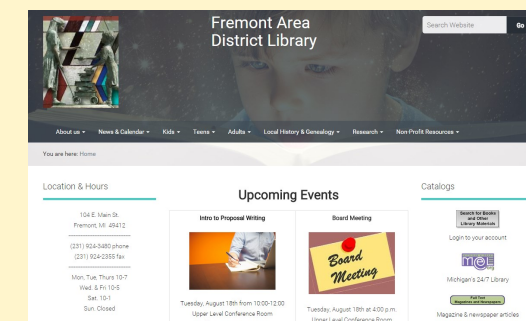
Fremont Area District Library

Search Website

Go

About us ▾ News & Calendar ▾ Kids ▾ Teens ▾ Adults ▾ Local History & Genealogy ▾ Research ▾ Non-Profit Resources ▾

You are here: Home

Location & Hours

104 E. Main St. Fremont, MI 49412

(231) 924-3480 phone
(231) 924-2355 fax

Mon, Tue, Thurs 10-7
Wed. & Fri 10-5
Sat. 10-1
Sun. Closed

Upcoming Events

Intro to Proposal Writing

Tuesday, August 18th from 10:00-12:00
Upper Level Conference Room

Board Meeting

Board Meeting

Tuesday, August 18th at 4:00 p.m.
Upper Level Conference Room

Catalogs

Search for Books and Other Library Materials

Login to your account

MeL

Michigan's 24/7 Library

Full Text Magazines and Newspapers

Magazine & newspaper articles